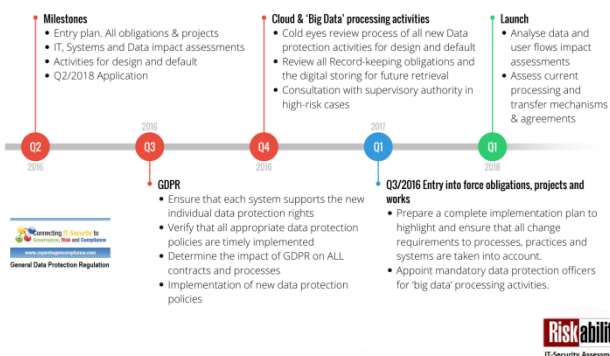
Milestones
• Entry plan. All obligations & projects
• IT, Systems and Data impact assessments
• Activities for design and default
• Q2/2018 Application

Cloud & 'Big Data' processing activities
• Cold eyes review process of all new Data protection activities for design and default
• Review all Record-keeping obligations and the digital storing for future retrieval
• Consultation with supervisory authority in high-risk cases

Launch
• Analyse data and user flows impact assessments
• Assess current processing and transfer mechanisms & agreements

Q2
2016
2016
Q3
Q4
2016
2017
Q1
Q1
2018

GDPR
• Ensure that each system supports the new individual data protection rights
• Verify that all appropriate data protection policies are timely implemented
• Determine the impact of GDPR on ALL contracts and processes
• Implementation of new data protection policies

Q3/2016 Entry into force obligations, projects and works
• Prepare a complete implementation plan to highlight and ensure that all change requirements to processes, practices and systems are taken into account.
• Appoint mandatory data protection officers for 'big data' processing activities.

Connecting IT-Security to Governance, Risk and Compliance
www.copenhagencompliance.com
General Data Protection Regulation

Riskabilit
IT-Security Assess